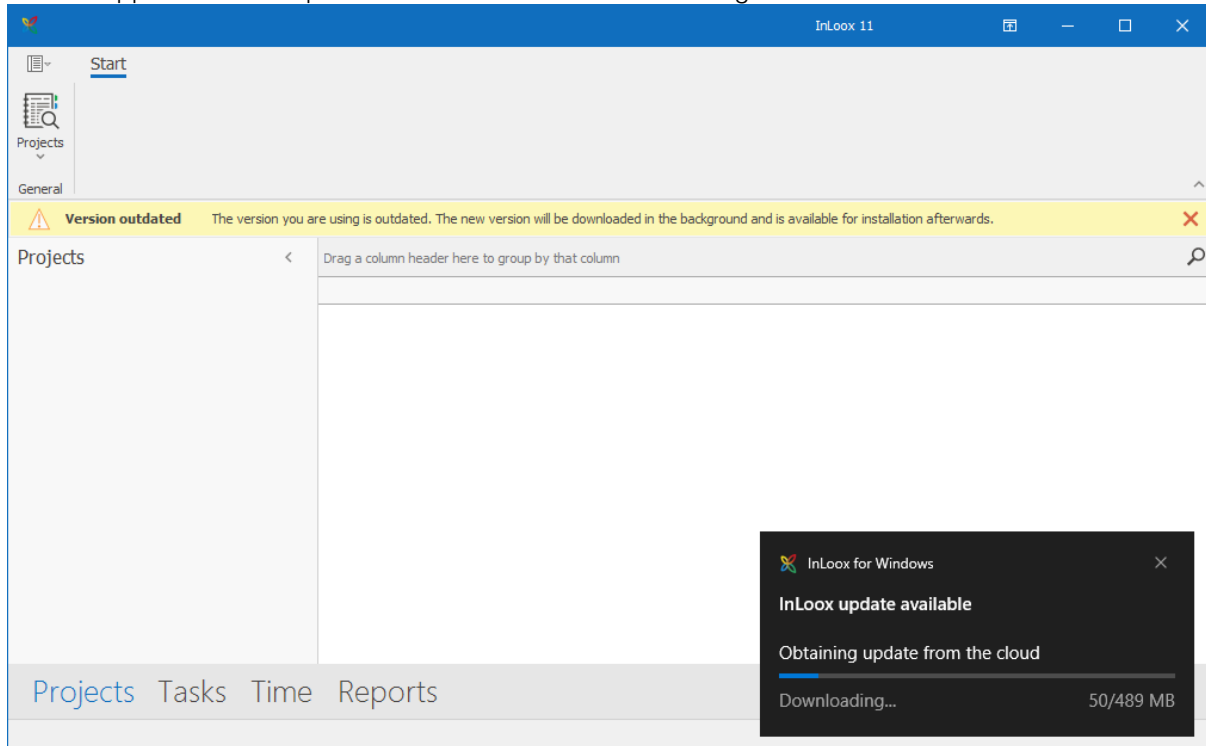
InLoox 11

Start

Projects

General

Version outdated The version you are using is outdated. The new version will be downloaded in the background and is available for installation afterwards.

Projects

Drag a column header here to group by that column

InLoox for Windows

InLoox update available

Obtaining update from the cloud

Downloading... 50/489 MB

Projects Tasks Time Reports